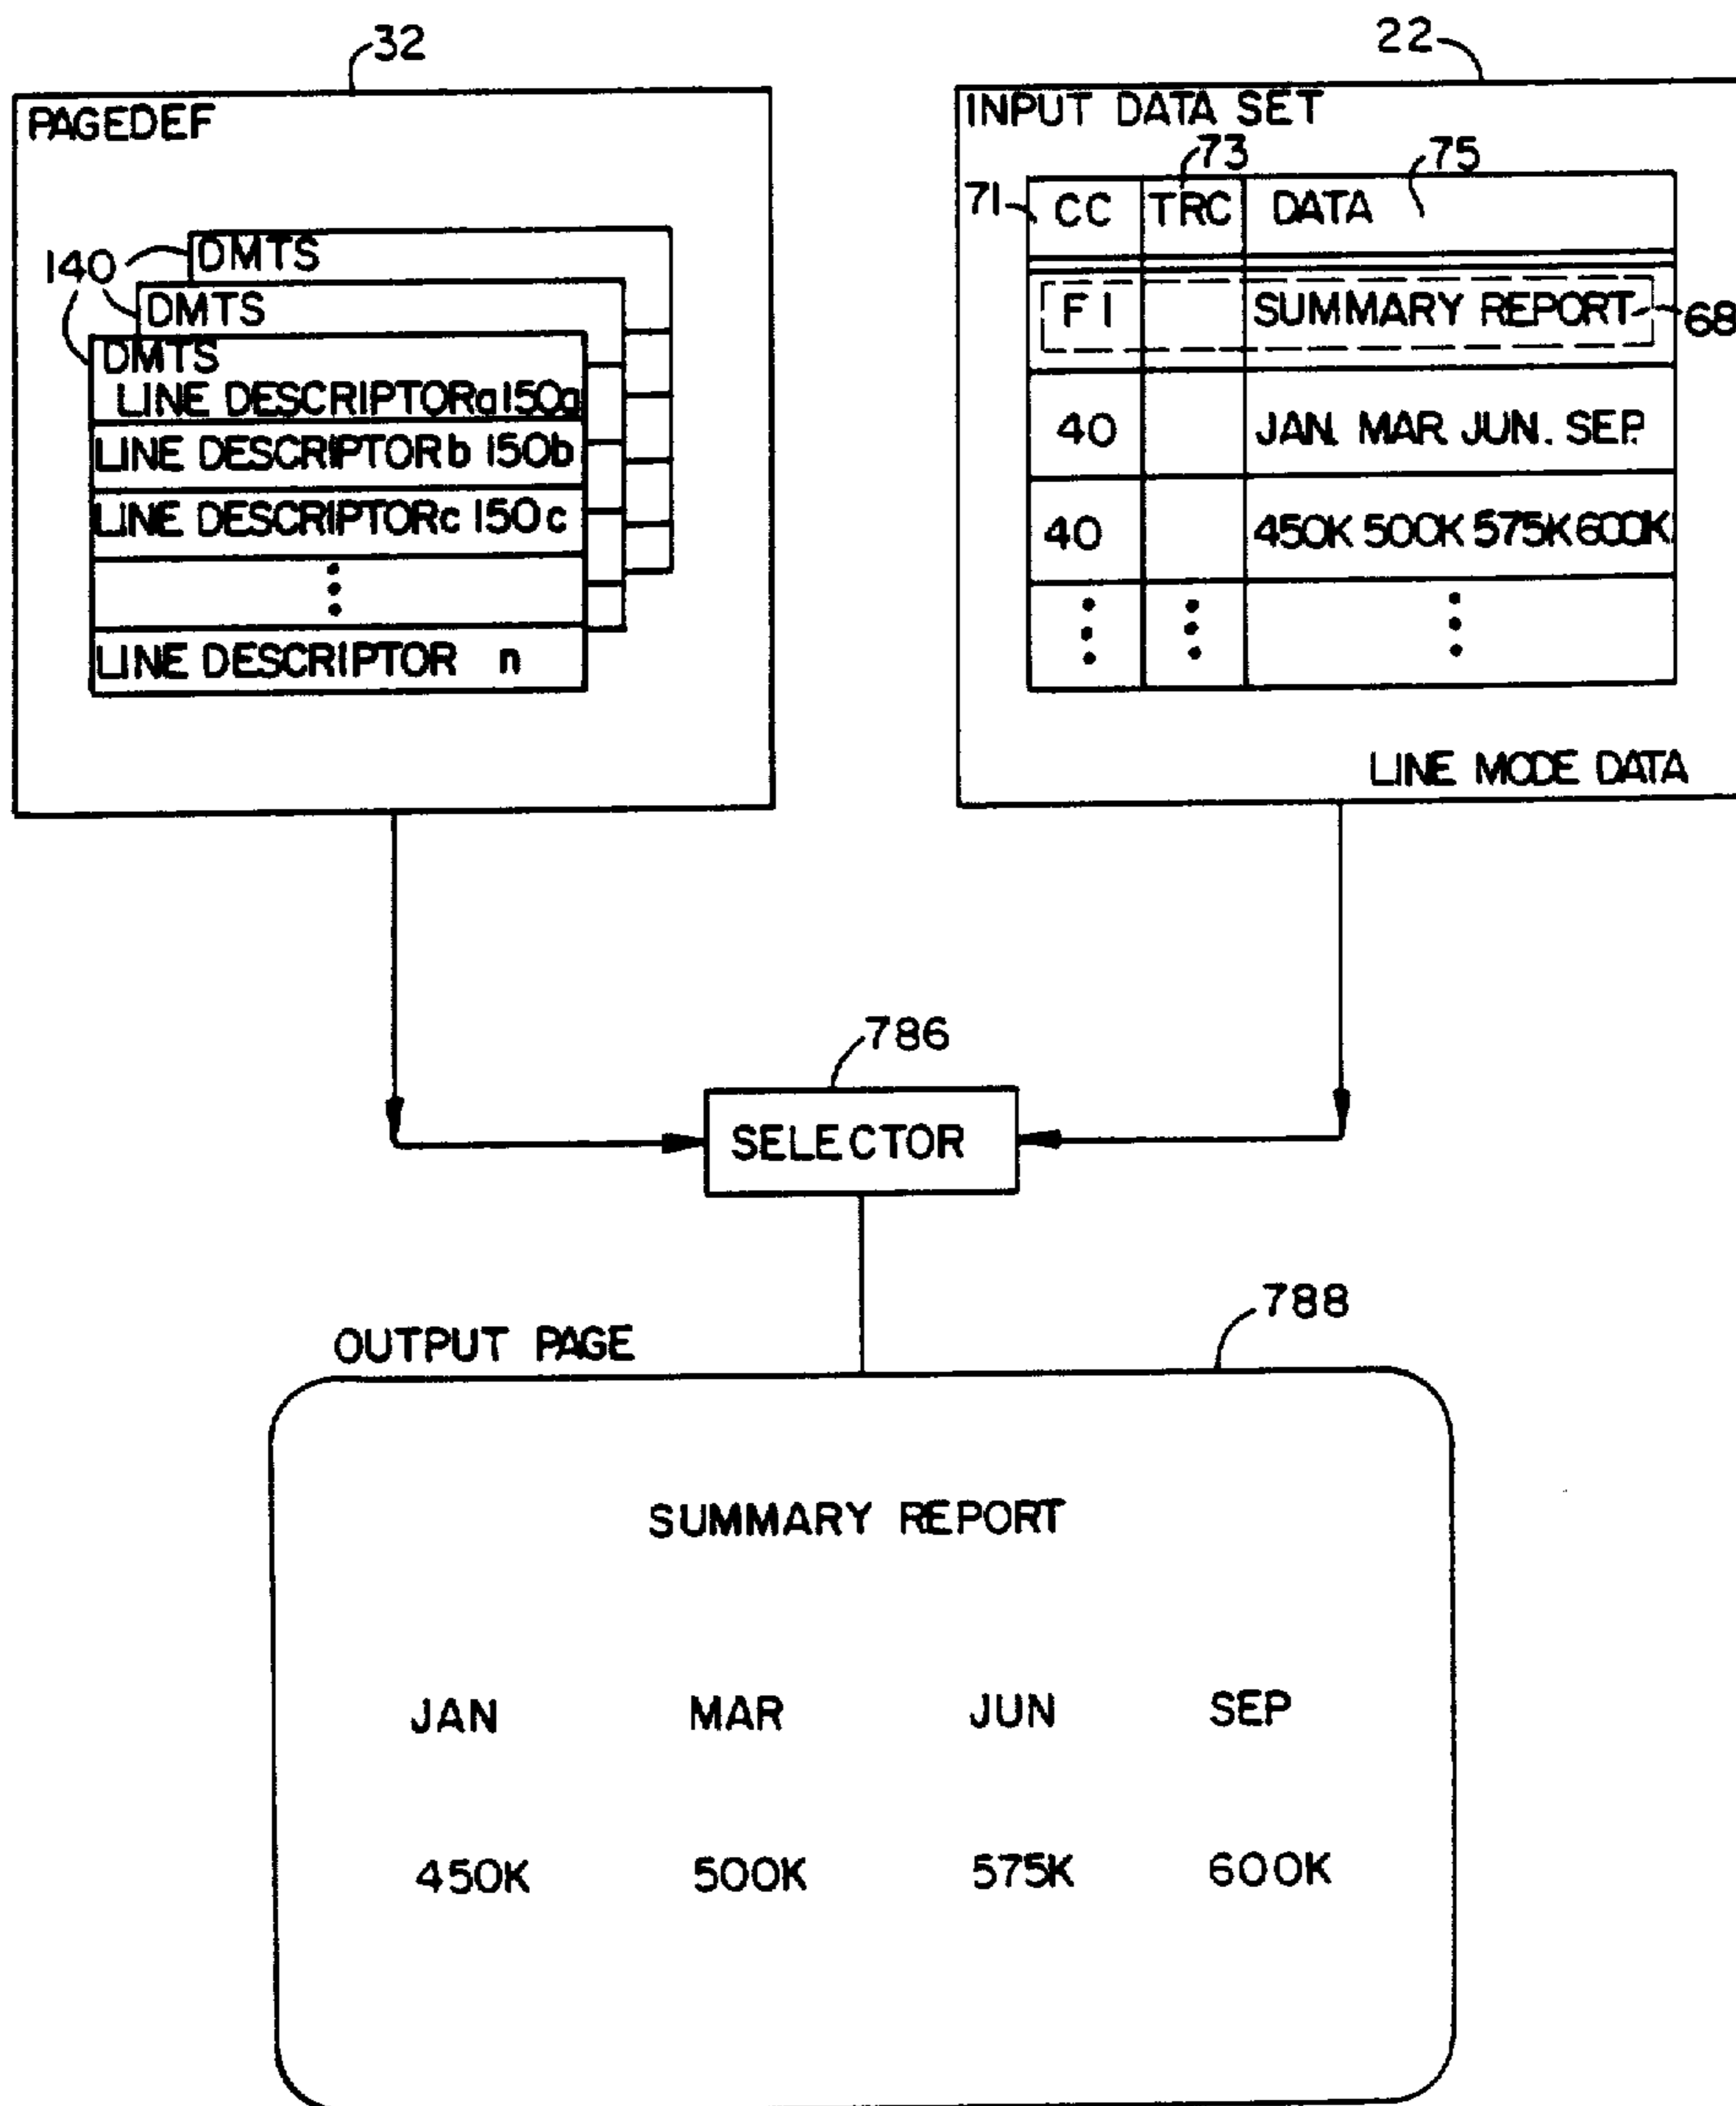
32

PAGEDEF

140

DMTS

DMTS

DMTS

LINE DESCRIPTORa 150a

LINE DESCRIPTORb 150b

LINE DESCRIPTORc 150c

LINE DESCRIPTOR n

22

INPUT DATA SET

71 73 75

| CC | TRC | DATA |
|---|---|---|
| F1 | | SUMMARY REPORT |
| 40 | | JAN. MAR JUN. SEP. |
| 40 | | 450K 500K 575K 600K |

68

LINE MODE DATA

786

SELECTOR

788

OUTPUT PAGE

SUMMARY REPORT

JAN MAR JUN SEP

450K 500K 575K 600K